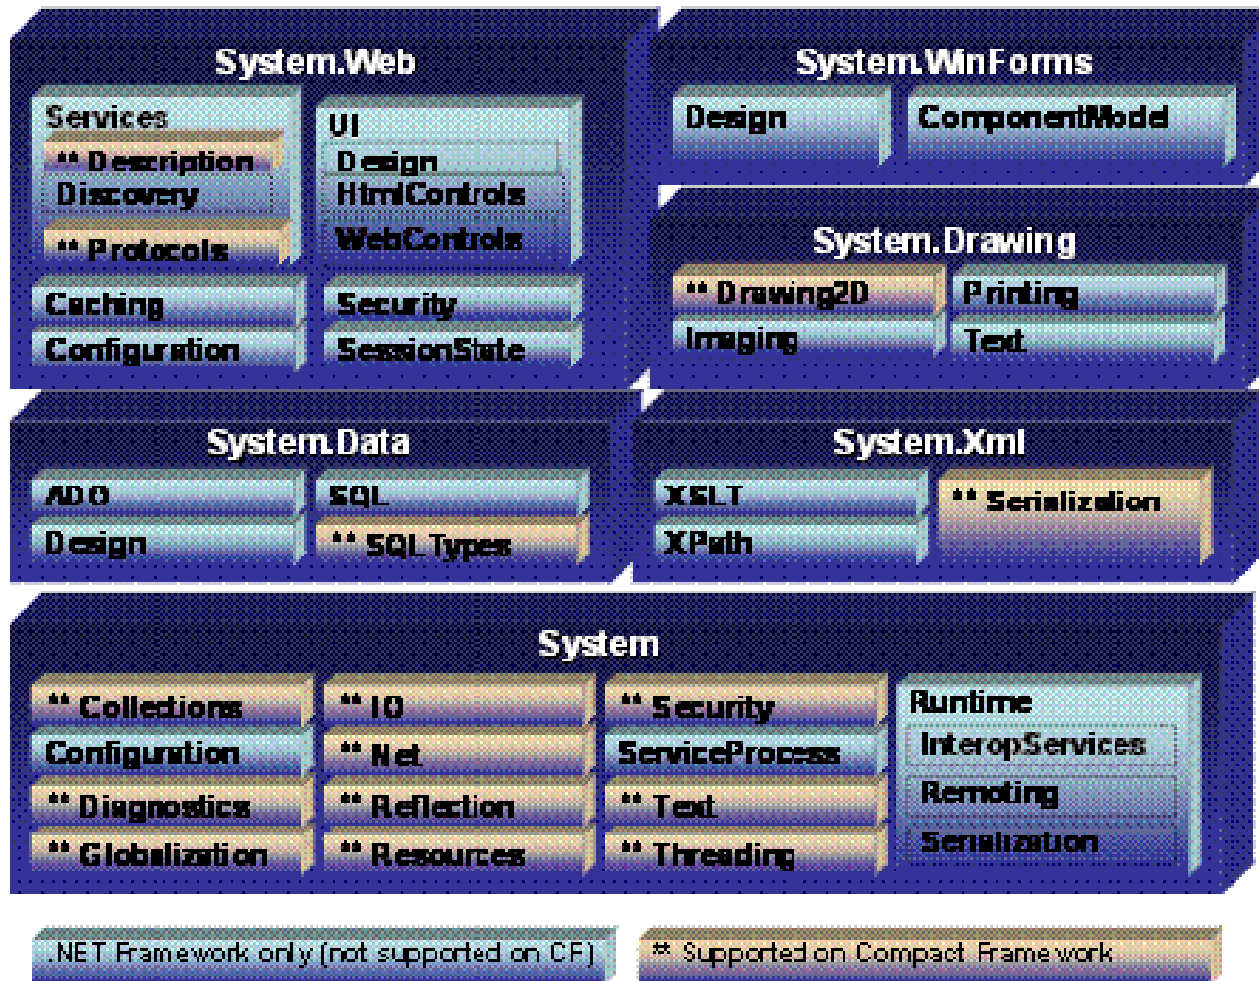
System.Web

Services

** Description

Discovery

** Protocols

UI

Design

HtmlControls

WebControls

Caching

Configuration

Security

SessionState

System.WinForms

Design

ComponentModel

System.Drawing

** Drawing2D

Printing

Imaging

Text

System.Data

ADO

SQL

Design

** SQLTypes

System.Xml

XSLT

** Serialization

XPath

System

** Collections

** IO

** Security

Runtime

InteropServices

Remoting

Serialization

Configuration

** Net

ServiceProcess

** Diagnostics

** Reflection

** Text

** Globalization

** Resources

** Threading

.NET Framework only (not supported on CF)

** Supported on Compact Framework